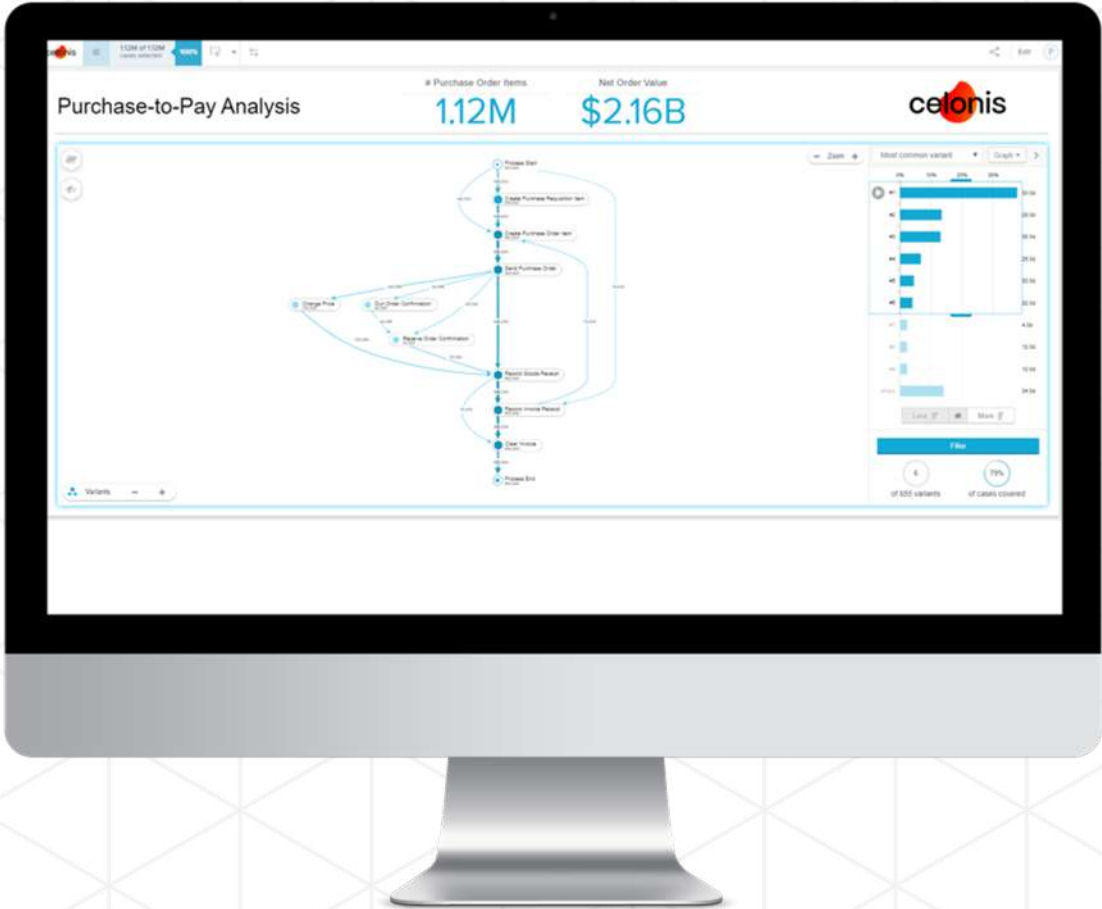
celonis 1.12M of 1.12M cases selected 100%

Edit

Purchase-to-Pay Analysis

# Purchase Order Items
1.12M

Net Order Value
$2.16B

celonis

Zoom

Most common variant

Graph

Process Start

Create Purchase Requisition Item

Create Purchase Order Item

Send Purchase Order

Change Price

Due Order Confirmation

Receive Order Confirmation

Record Goods Receipt

Record Invoice Receipt

Clear Invoice

Process End

Variants

#1
#2
#3
#4
#5
#6

Less

More

Filter

6
of 655 variants

79%
of cases covered